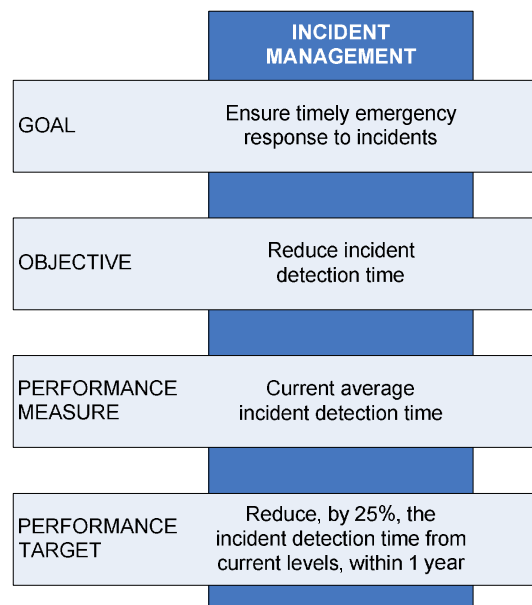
INCIDENT MANAGEMENT

GOAL

Ensure timely emergency response to incidents

OBJECTIVE

Reduce incident detection time

PERFORMANCE MEASURE

Current average incident detection time

PERFORMANCE TARGET

Reduce, by 25%, the incident detection time from current levels, within 1 year